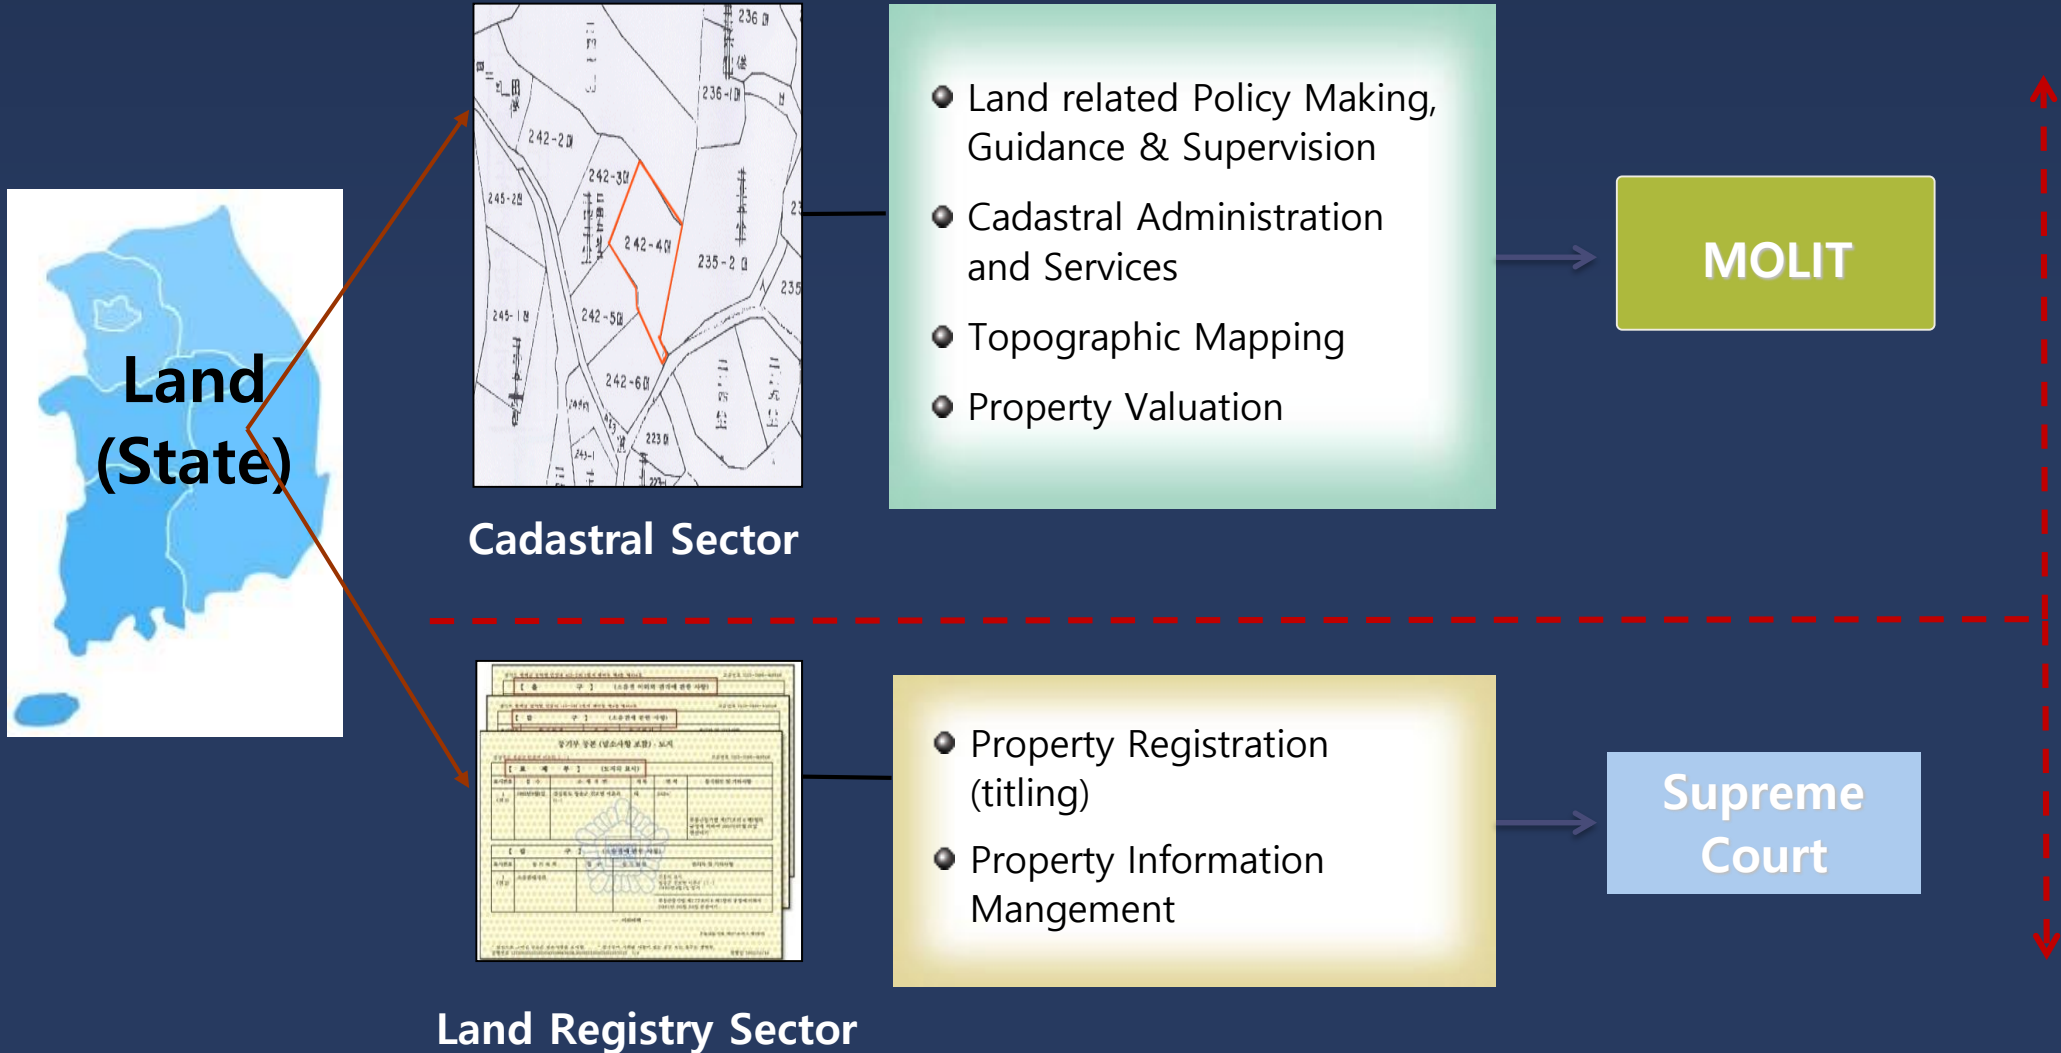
Land (State)

236
236-1
242-2
245-2
242-3
242-4
235-2
245-1
242-5
242-6
223

Cadastral Sector

Land related Policy Making, Guidance & Supervision

Cadastral Administration and Services

Topographic Mapping

Property Valuation

MOLIT

Land Registry Sector

Property Registration (titling)

Property Information Mangement

Supreme Court